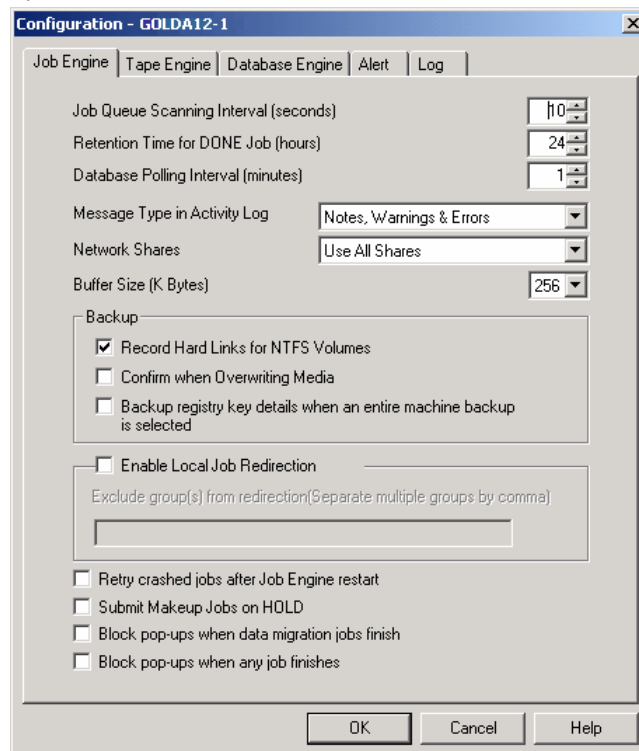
Configuration - GOLDA12-1

Job Engine | Tape Engine | Database Engine | Alert | Log

Job Queue Scanning Interval (seconds) 10

Retention Time for DONE Job (hours) 24

Database Polling Interval (minutes) 1

Message Type in Activity Log: Notes, Warnings & Errors

Network Shares: Use All Shares

Buffer Size (K Bytes) 256

Backup

☑ Record Hard Links for NTFS Volumes

☐ Confirm when Overwriting Media

☐ Backup registry key details when an entire machine backup is selected

☐ Enable Local Job Redirection

Exclude group(s) from redirection(Separate multiple groups by comma)

☐ Retry crashed jobs after Job Engine restart

☐ Submit Makeup Jobs on HOLD

☐ Block pop-ups when data migration jobs finish

☐ Block pop-ups when any job finishes

OK | Cancel | Help